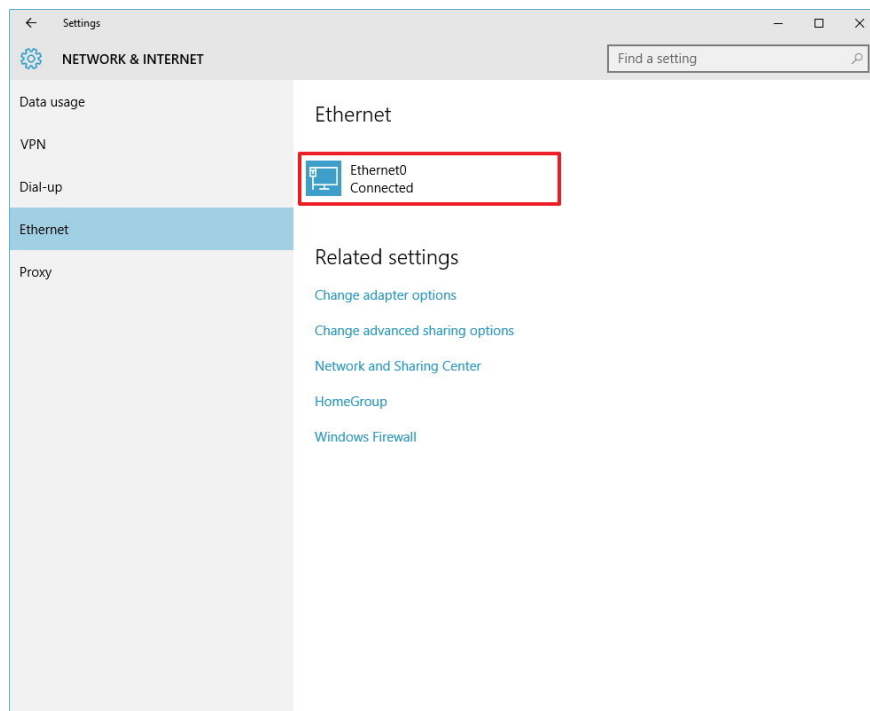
Settings

NETWORK & INTERNET

Find a setting

Data usage

VPN

Dial-up

Ethernet

Proxy

Ethernet

Ethernet0
Connected

Related settings

Change adapter options

Change advanced sharing options

Network and Sharing Center

HomeGroup

Windows Firewall